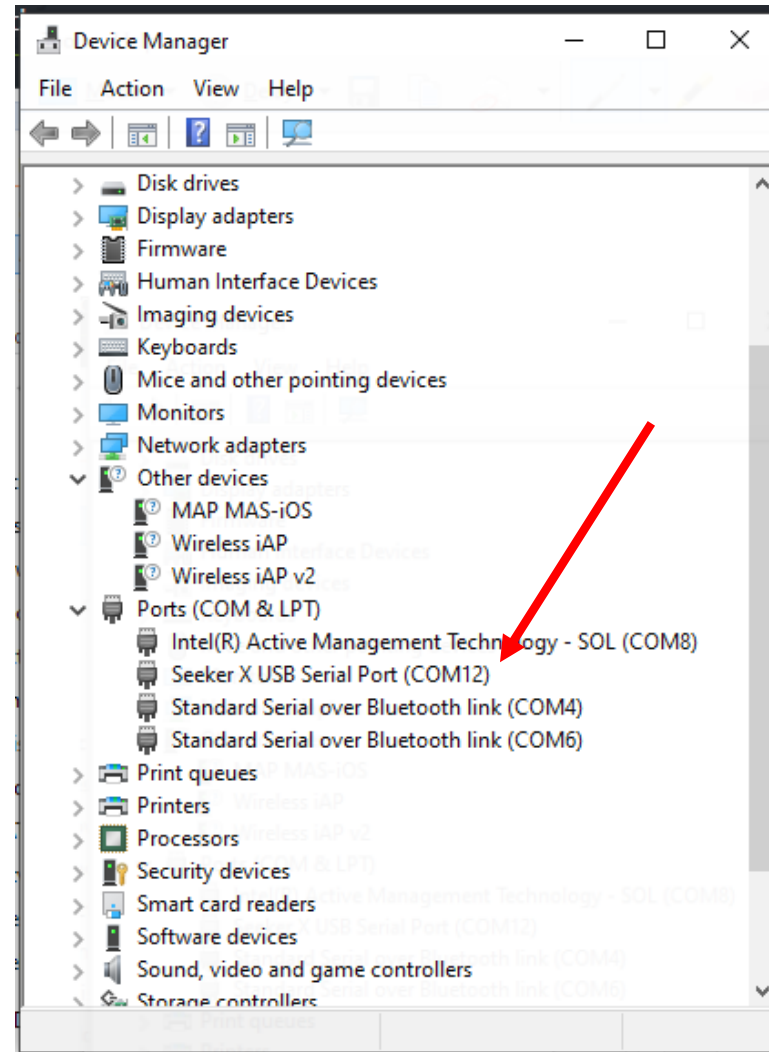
Device Manager

File Action View Help

Disk drives
Display adapters
Firmware
Human Interface Devices
Imaging devices
Keyboards
Mice and other pointing devices
Monitors
Network adapters
Other devices
MAP MAS-iOS
Wireless iAP
Wireless iAP v2
Ports (COM & LPT)
Intel(R) Active Management Technology - SOL (COM8)
Seeker X USB Serial Port (COM12)
Standard Serial over Bluetooth link (COM4)
Standard Serial over Bluetooth link (COM6)
Print queues
Printers
Processors
Security devices
Smart card readers
Software devices
Sound, video and game controllers
Storage controllers